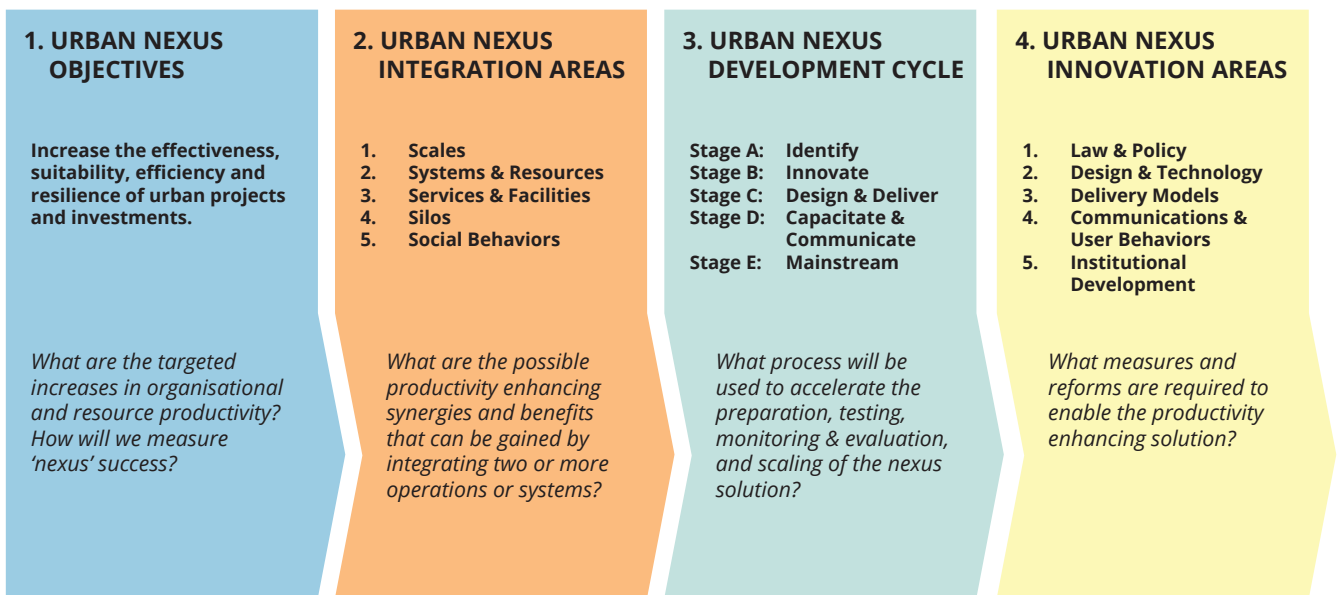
1. URBAN NEXUS OBJECTIVES

Increase the effectiveness, suitability, efficiency and resilience of urban projects and investments.

What are the targeted increases in organisational and resource productivity? How will we measure 'nexus' success?

2. URBAN NEXUS INTEGRATION AREAS

1. Scales
2. Systems & Resources
3. Services & Facilities
4. Silos
5. Social Behaviors

What are the possible productivity enhancing synergies and benefits that can be gained by integrating two or more operations or systems?

3. URBAN NEXUS DEVELOPMENT CYCLE

Stage A: Identify
Stage B: Innovate
Stage C: Design & Deliver
Stage D: Capacitate & Communicate
Stage E: Mainstream

What process will be used to accelerate the preparation, testing, monitoring & evaluation, and scaling of the nexus solution?

4. URBAN NEXUS INNOVATION AREAS

1. Law & Policy
2. Design & Technology
3. Delivery Models
4. Communications & User Behaviors
5. Institutional Development

What measures and reforms are required to enable the productivity enhancing solution?